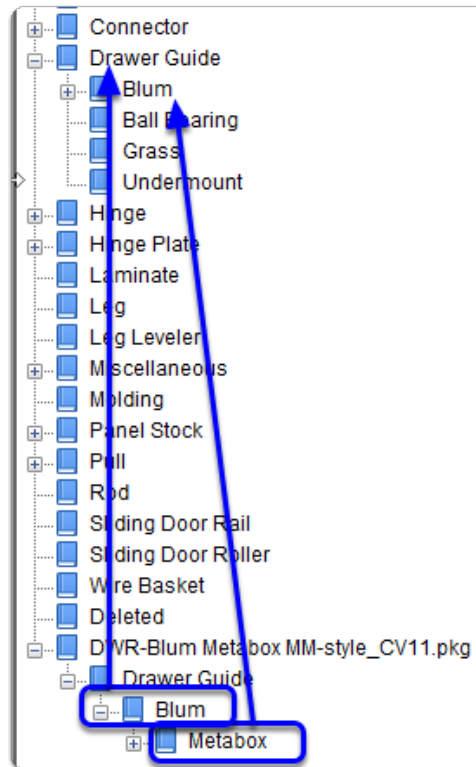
Connector
Drawer Guide
Blum
Ball Bearing
Grass
Undermount
Hinge
Hinge Plate
Laminate
Leg
Leg Leveler
Miscellaneous
Molding
Panel Stock
Pull
Rod
Sliding Door Rail
Sliding Door Roller
Wire Basket
Deleted
DWR-Blum Metabox MM-style_CV11.pkg
Drawer Guide
Blum
Metabox